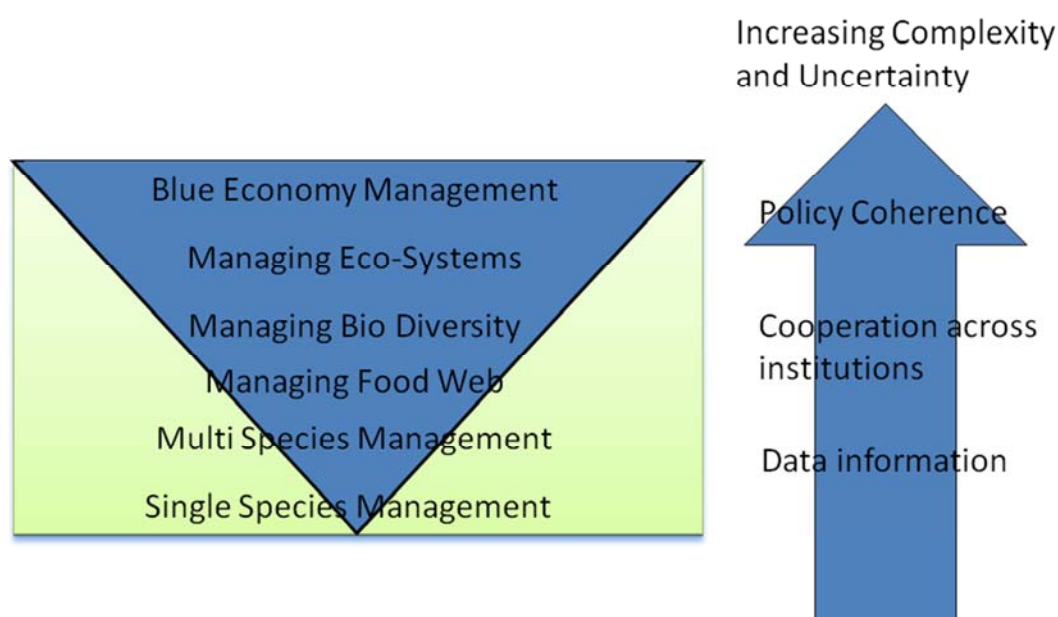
Increasing Complexity and Uncertainty

Blue Economy Management

Managing Eco-Systems

Managing Bio Diversity

Managing Food Web

Multi Species Management

Single Species Management

Policy Coherence

Cooperation across institutions

Data information